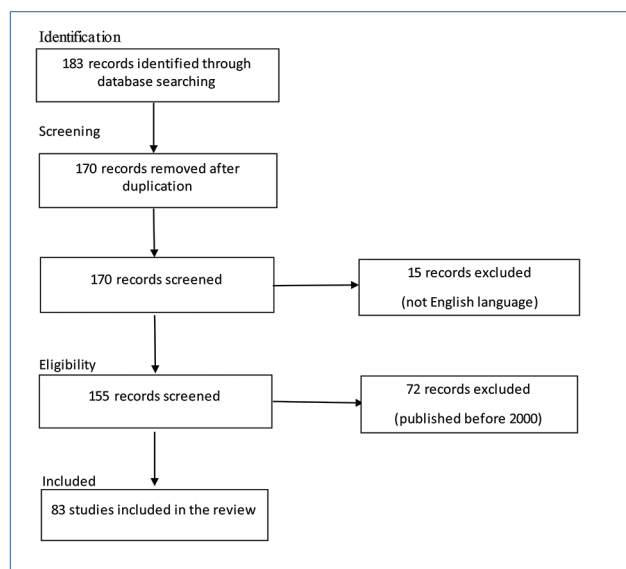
Identification

183 records identified through database searching

Screening

170 records removed after duplication

170 records screened

15 records excluded

(not English language)

Eligibility

155 records screened

72 records excluded

(published before 2000)

Included

83 studies included in the review